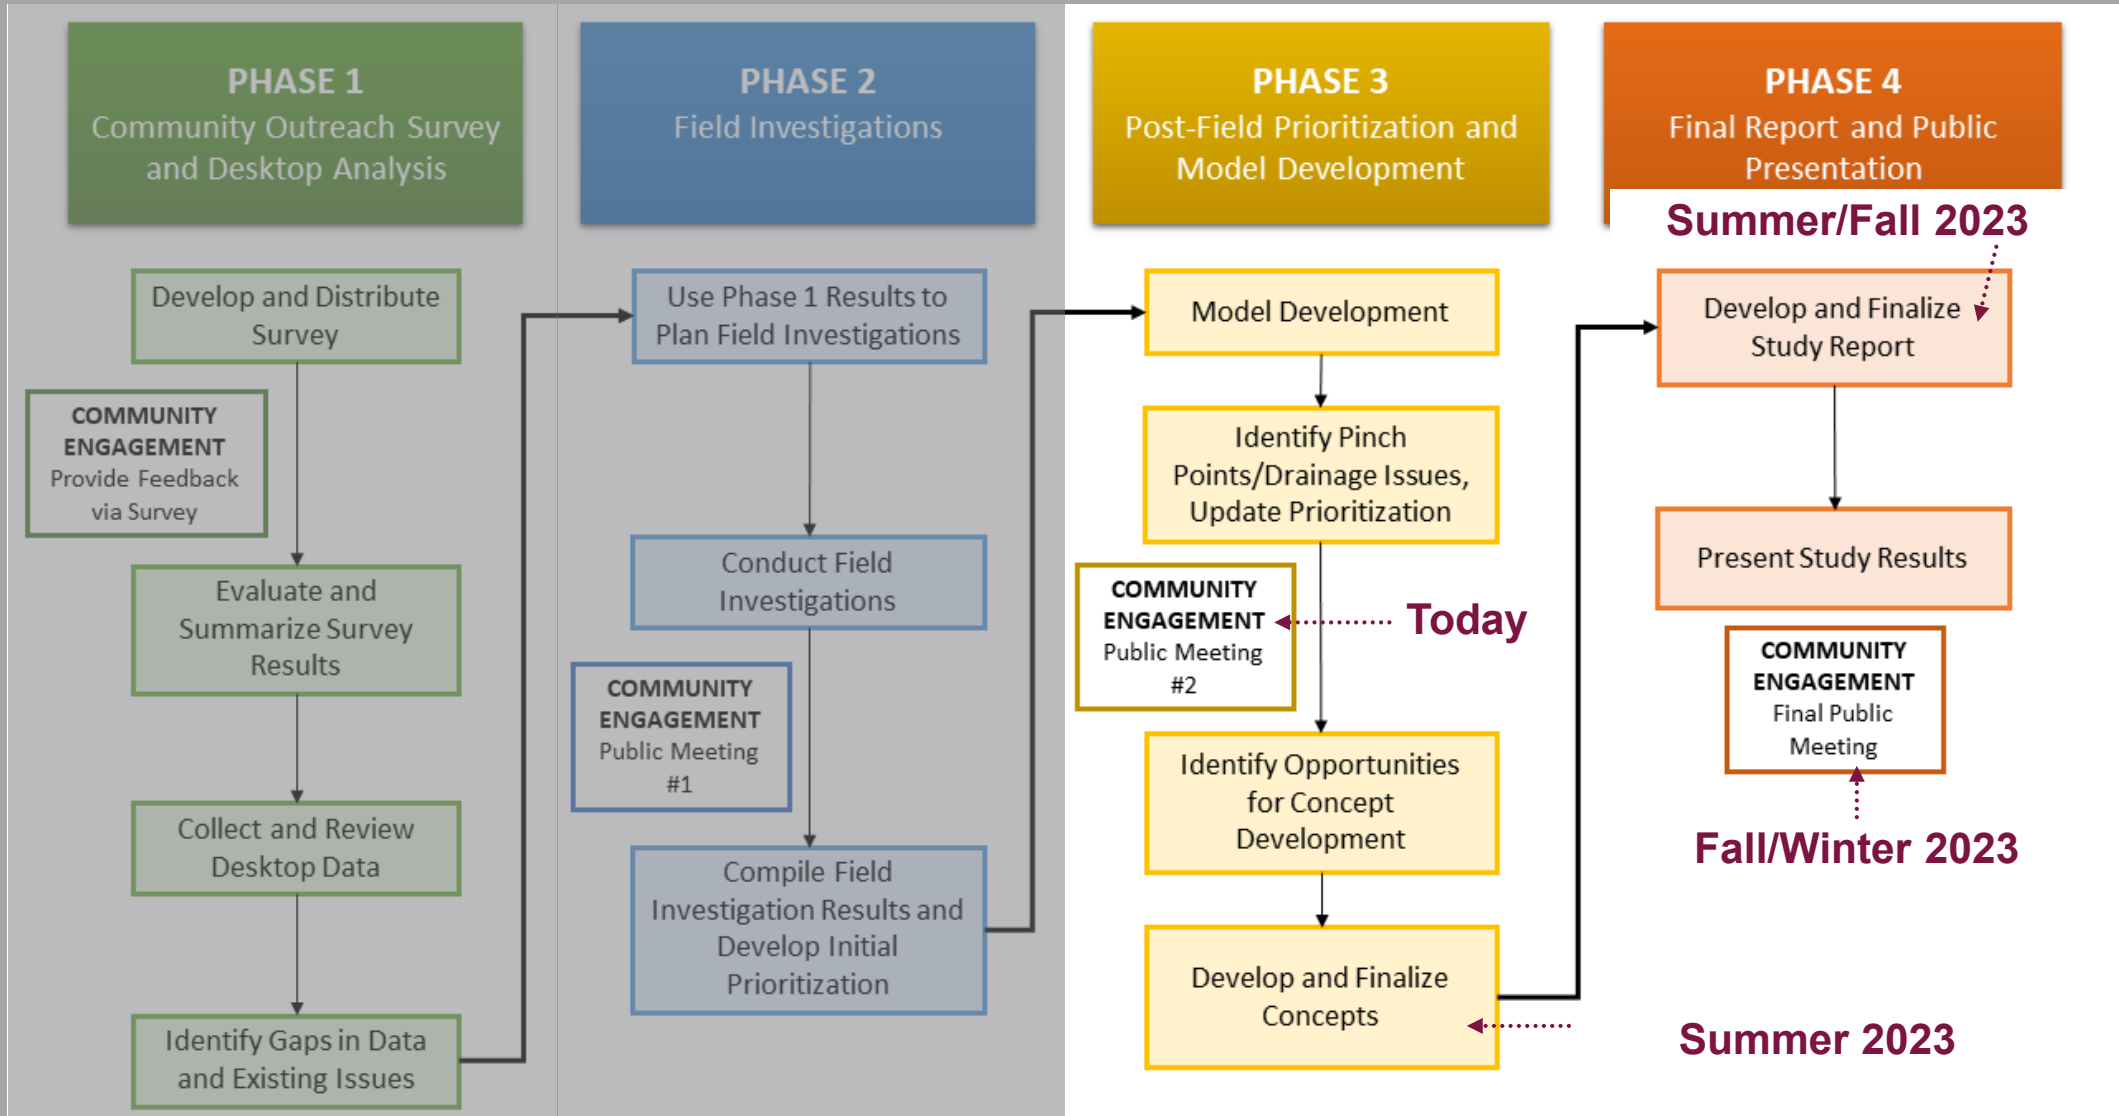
PHASE 1
Community Outreach Survey and Desktop Analysis

Develop and Distribute Survey

COMMUNITY ENGAGEMENT
Provide Feedback via Survey

Evaluate and Summarize Survey Results

Collect and Review Desktop Data

Identify Gaps in Data and Existing Issues

PHASE 2
Field Investigations

Use Phase 1 Results to Plan Field Investigations

Conduct Field Investigations

COMMUNITY ENGAGEMENT
Public Meeting #1

Compile Field Investigation Results and Develop Initial Prioritization

PHASE 3
Post-Field Prioritization and Model Development

Model Development

Identify Pinch Points/Drainage Issues, Update Prioritization

COMMUNITY ENGAGEMENT
Public Meeting #2

Today

Identify Opportunities for Concept Development

Develop and Finalize Concepts

PHASE 4
Final Report and Public Presentation

Summer/Fall 2023

Develop and Finalize Study Report

Present Study Results

COMMUNITY ENGAGEMENT
Final Public Meeting

Fall/Winter 2023

Summer 2023